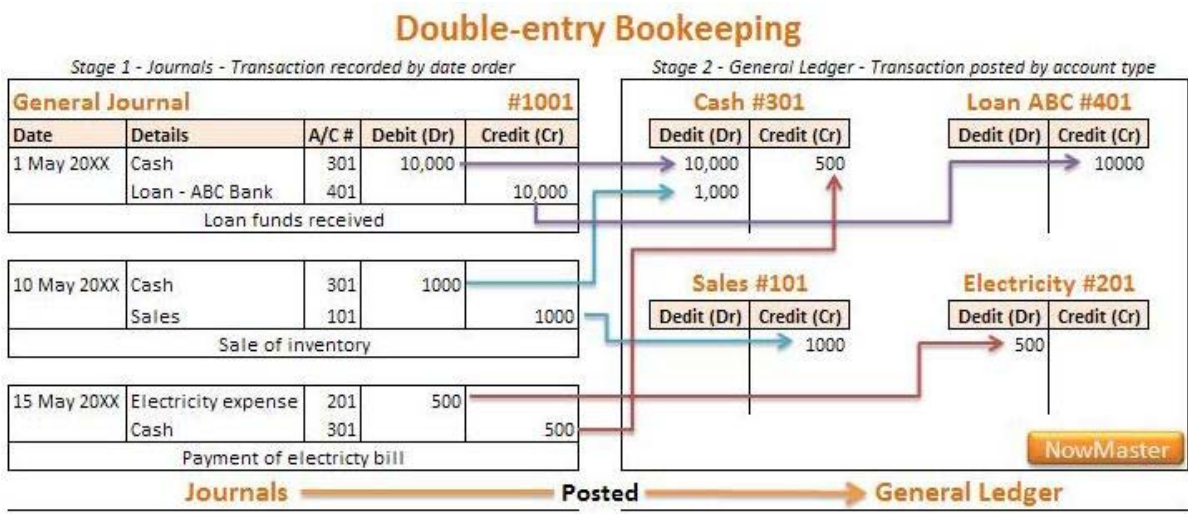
Double-entry Bookeeping

Stage 1 - Journals - Transaction recorded by date order

General Journal #1001

| Date | Details | A/C # | Debit (Dr) | Credit (Cr) |
|---|---|---|---|---|
| 1 May 20XX | Cash | 301 | 10,000 | |
| | Loan - ABC Bank | 401 | | 10,000 |
| | Loan funds received | | | |

| | | | | |
|---|---|---|---|---|
| 10 May 20XX | Cash | 301 | 1000 | |
| | Sales | 101 | | 1000 |
| | Sale of inventory | | | |

| | | | | |
|---|---|---|---|---|
| 15 May 20XX | Electricity expense | 201 | 500 | |
| | Cash | 301 | | 500 |
| | Payment of electricty bill | | | |

Stage 2 - General Ledger - Transaction posted by account type

Cash #301

| Dedit (Dr) | Credit (Cr) |
|---|---|
| 10,000 | 500 |
| 1,000 | |

Loan ABC #401

| Dedit (Dr) | Credit (Cr) |
|---|---|
| | 10000 |

Sales #101

| Dedit (Dr) | Credit (Cr) |
|---|---|
| | 1000 |

Electricity #201

| Dedit (Dr) | Credit (Cr) |
|---|---|
| 500 | |

NowMaster

Journals Posted General Ledger